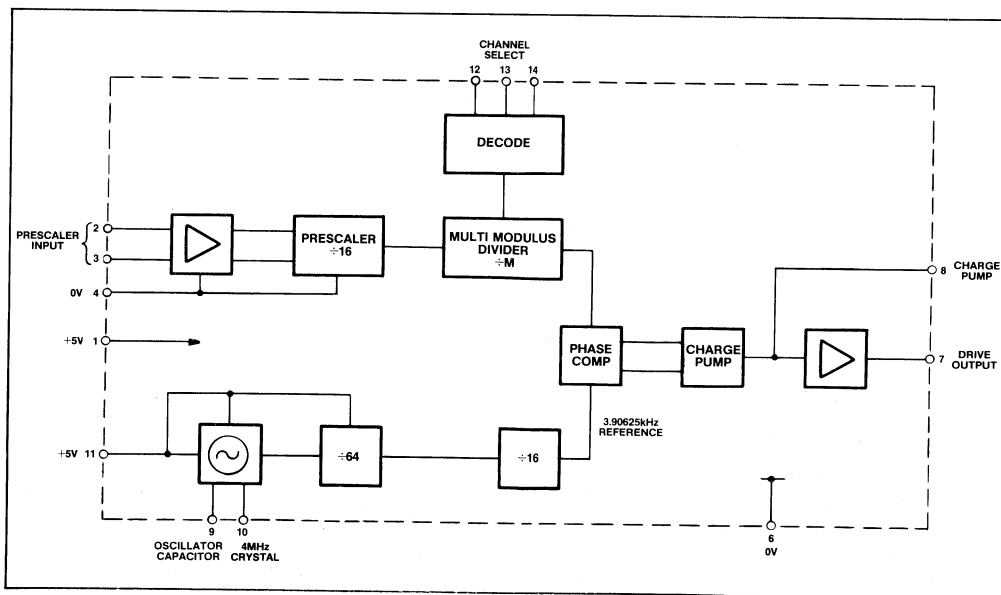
CHANNEL SELECT
12 13 14
DECODE
PRESCALER INPUT
2
3
0V 4
PRESCALER ÷16
MULTI MODULUS DIVIDER ÷M
8 CHARGE PUMP
+5V 1
PHASE COMP
CHARGE PUMP
7 DRIVE OUTPUT
3.90625kHz REFERENCE
+5V 11
÷64
÷16
9 OSCILLATOR CAPACITOR
10 4MHz CRYSTAL
6 0V